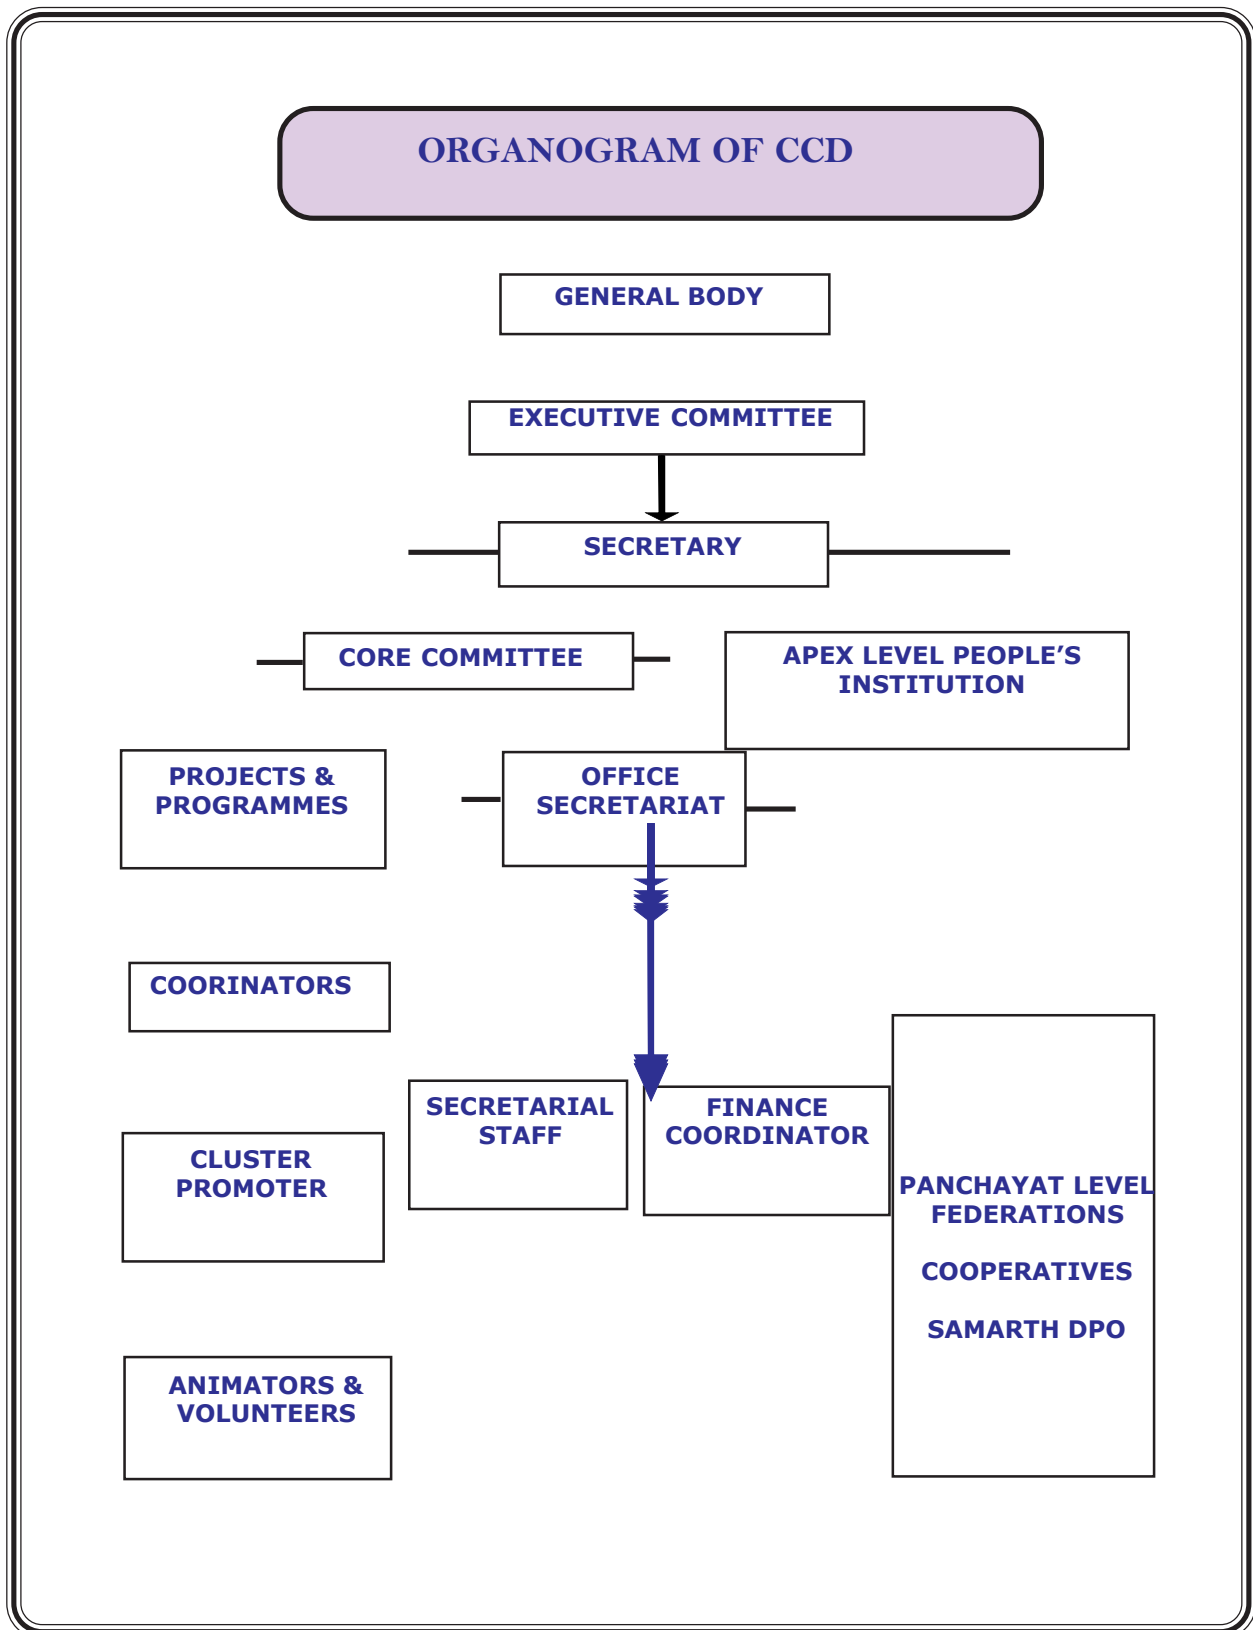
ORGANOGRAM OF CCD

GENERAL BODY

EXECUTIVE COMMITTEE

SECRETARY

CORE COMMITTEE

APEX LEVEL PEOPLE'S INSTITUTION

PROJECTS & PROGRAMMES

OFFICE SECRETARIAT

COORINATORS

SECRETARIAL STAFF

FINANCE COORDINATOR

PANCHAYAT LEVEL FEDERATIONS

COOPERATIVES

SAMARTH DPO

CLUSTER PROMOTER

ANIMATORS & VOLUNTEERS